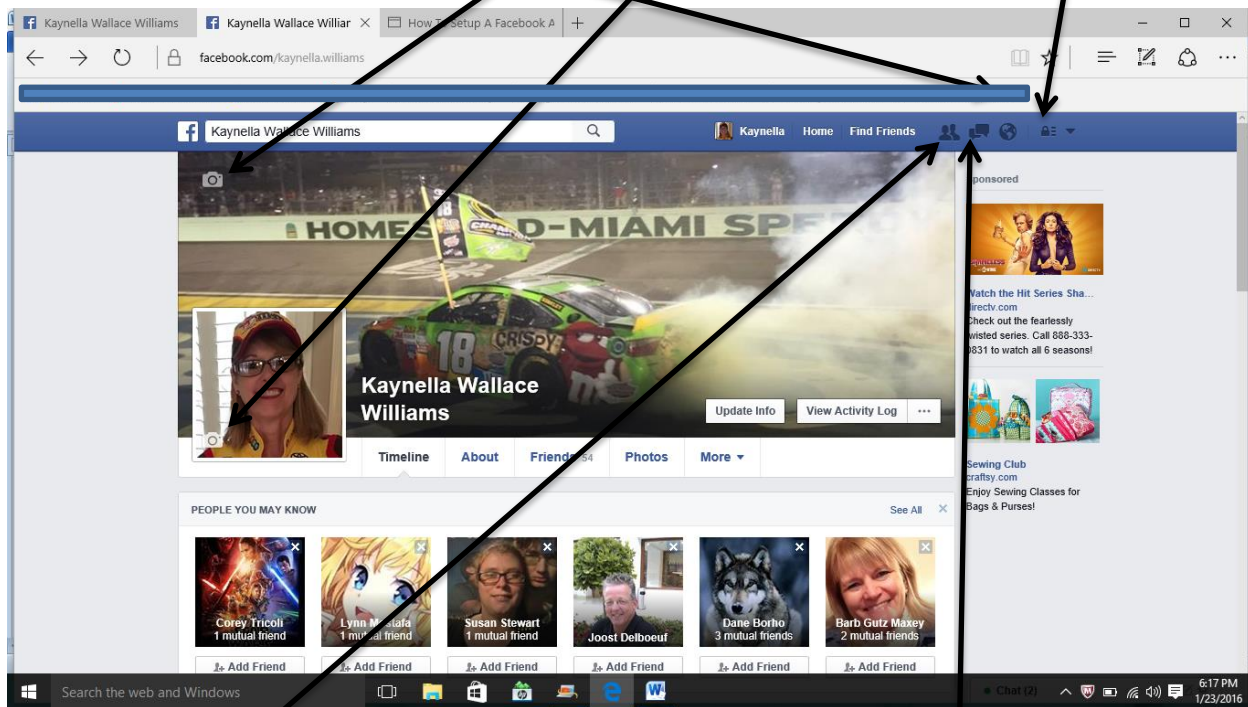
Kaynella Wallace Williams | Kaynella Wallace Williar × | How To Setup A Facebook A | +

facebook.com/kaynella.williams

Kaynella Wallace Williams

Kaynella Home Find Friends

Sponsored

HOMESTEAD-MIAMI SPEEDWAY

Watch the Hit Series Sha...
directv.com
Check out the fearlessly twisted series. Call 888-333-0831 to watch all 6 seasons!

Kaynella Wallace Williams

Update Info View Activity Log ···

Timeline About Friends 54 Photos More ▾

Sewing Club
craftsy.com
Enjoy Sewing Classes for Bags & Purses!

PEOPLE YOU MAY KNOW See All

Corey Tricoli
1 mutual friend
Add Friend

Lynn Mustafa
1 mutual friend
Add Friend

Susan Stewart
1 mutual friend
Add Friend

Joost Delboeuf
Add Friend

Dane Borho
3 mutual friends
Add Friend

Barb Gutz Maxey
2 mutual friends
Add Friend

Search the web and Windows

Chat (2)

6:17 PM
1/23/2016